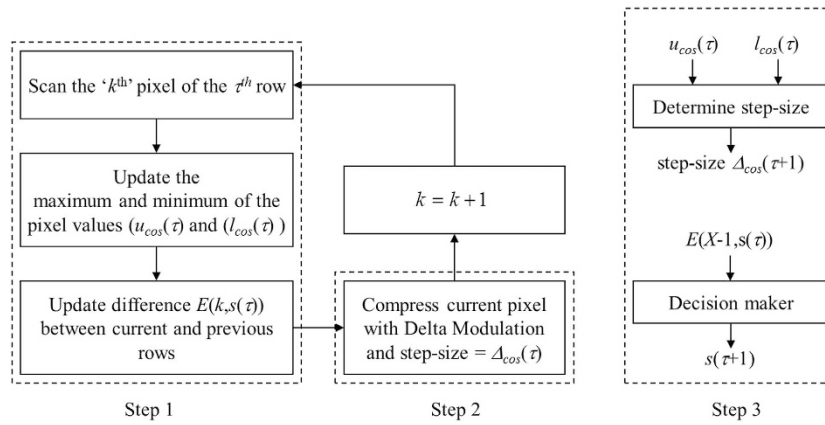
Scan the '$k^{\text{th}}$' pixel of the $\tau^{th}$ row

Update the maximum and minimum of the pixel values ($u_{cos}(\tau)$ and ($l_{cos}(\tau)$ )

Update difference $E(k,s(\tau))$ between current and previous rows

Step 1

$k = k+1$

Compress current pixel with Delta Modulation and step-size = $\Delta_{cos}(\tau)$

Step 2

$u_{cos}(\tau)$ $l_{cos}(\tau)$

Determine step-size

step-size $\Delta_{cos}(\tau+1)$

$E(X\text{-}1,s(\tau))$

Decision maker

$s(\tau+1)$

Step 3